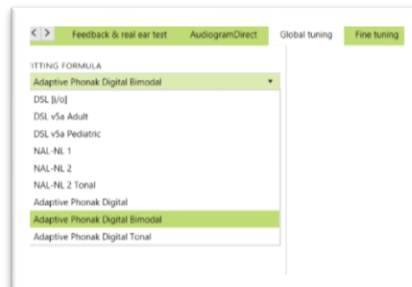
< > Feedback & real ear test AudiogramDirect Global tuning Fine tuning

ITTING FORMULA

Adaptive Phonak Digital Bimodal

DSL [i/o]
DSL v5a Adult
DSL v5a Pediatric
NAL-NL 1
NAL-NL 2
NAL-NL 2 Tonal
Adaptive Phonak Digital
Adaptive Phonak Digital Bimodal
Adaptive Phonak Digital Tonal